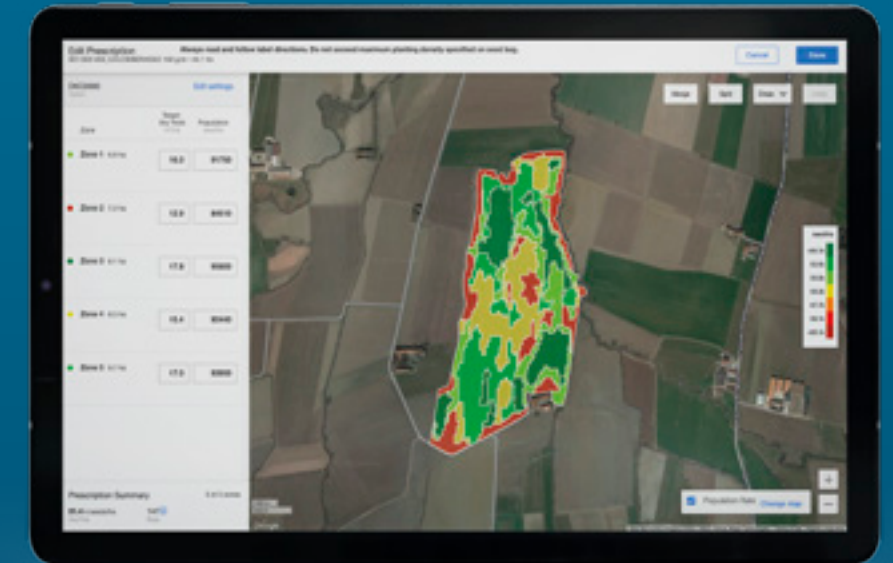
Edit Prescription

Always read and follow label directions. Do not exceed maximum planting density specified on seed bag.

Cancel

Save

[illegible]

Edit settings

Zone

Target

Population

Zone 1

16.2

81750

Zone 2

12.9

84510

Zone 3

17.8

85800

Zone 4

15.4

85440

Zone 5

17.0

85800

Merge

Split

Draw

Prescription Summary

Population Rate

Change map

+

—